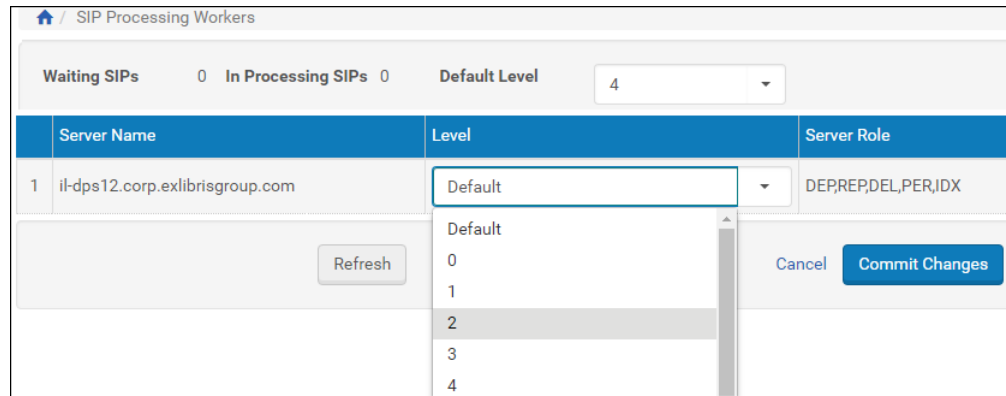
/ SIP Processing Workers

Waiting SIPs 0 In Processing SIPs 0 Default Level 4

|  | Server Name | Level | Server Role |
|---|---|---|---|
| 1 | il-dps12.corp.exlibrisgroup.com | Default | DEP,REP,DEL,PER,IDX |

Default
0
1
2
3
4

Refresh

Cancel Commit Changes